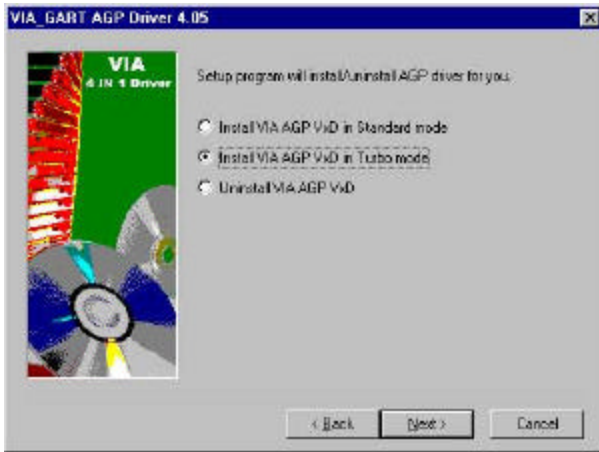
VIA_GART AGP Driver 4.05

VIA
4 IN 1 Driver

Setup program will install/uninstall AGP driver for you.

Install VIA AGP VxD in Standard mode

Install VIA AGP VxD in Turbo mode

Uninstall VIA AGP VxD

< Back

Next >

Cancel